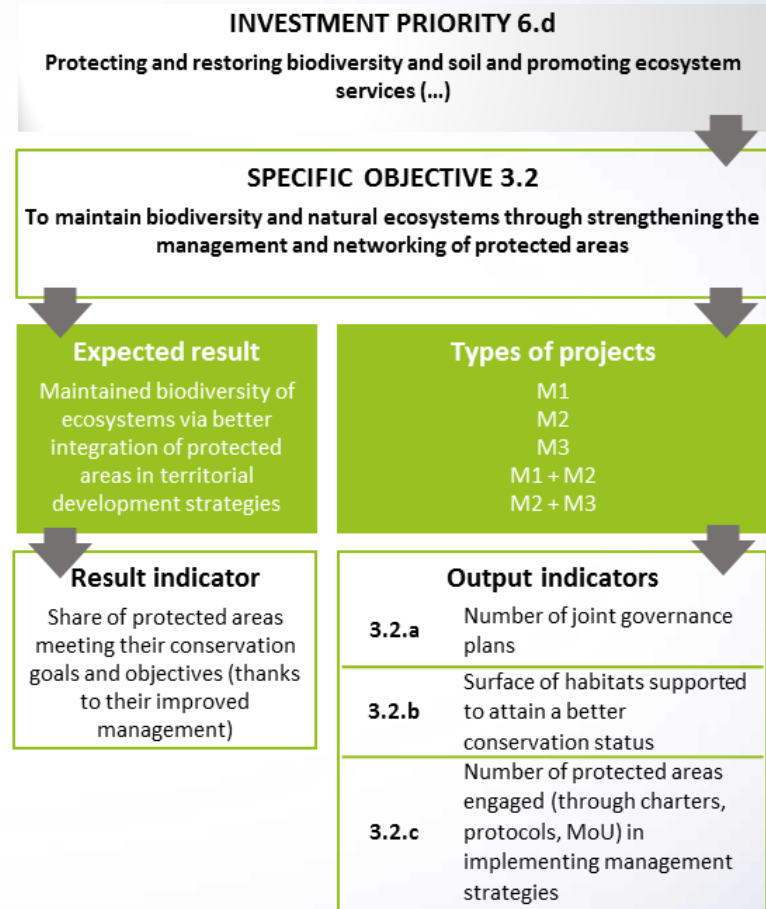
INVESTMENT PRIORITY 6.d

Protecting and restoring biodiversity and soil and promoting ecosystem services (...)

SPECIFIC OBJECTIVE 3.2

To maintain biodiversity and natural ecosystems through strengthening the management and networking of protected areas

Expected result

Maintained biodiversity of ecosystems via better integration of protected areas in territorial development strategies

Types of projects

M1
M2
M3
M1 + M2
M2 + M3

Result indicator

Share of protected areas meeting their conservation goals and objectives (thanks to their improved management)

Output indicators

| | |
|---|---|
| 3.2.a | Number of joint governance plans |
| 3.2.b | Surface of habitats supported to attain a better conservation status |
| 3.2.c | Number of protected areas engaged (through charters, protocols, MoU) in implementing management strategies |